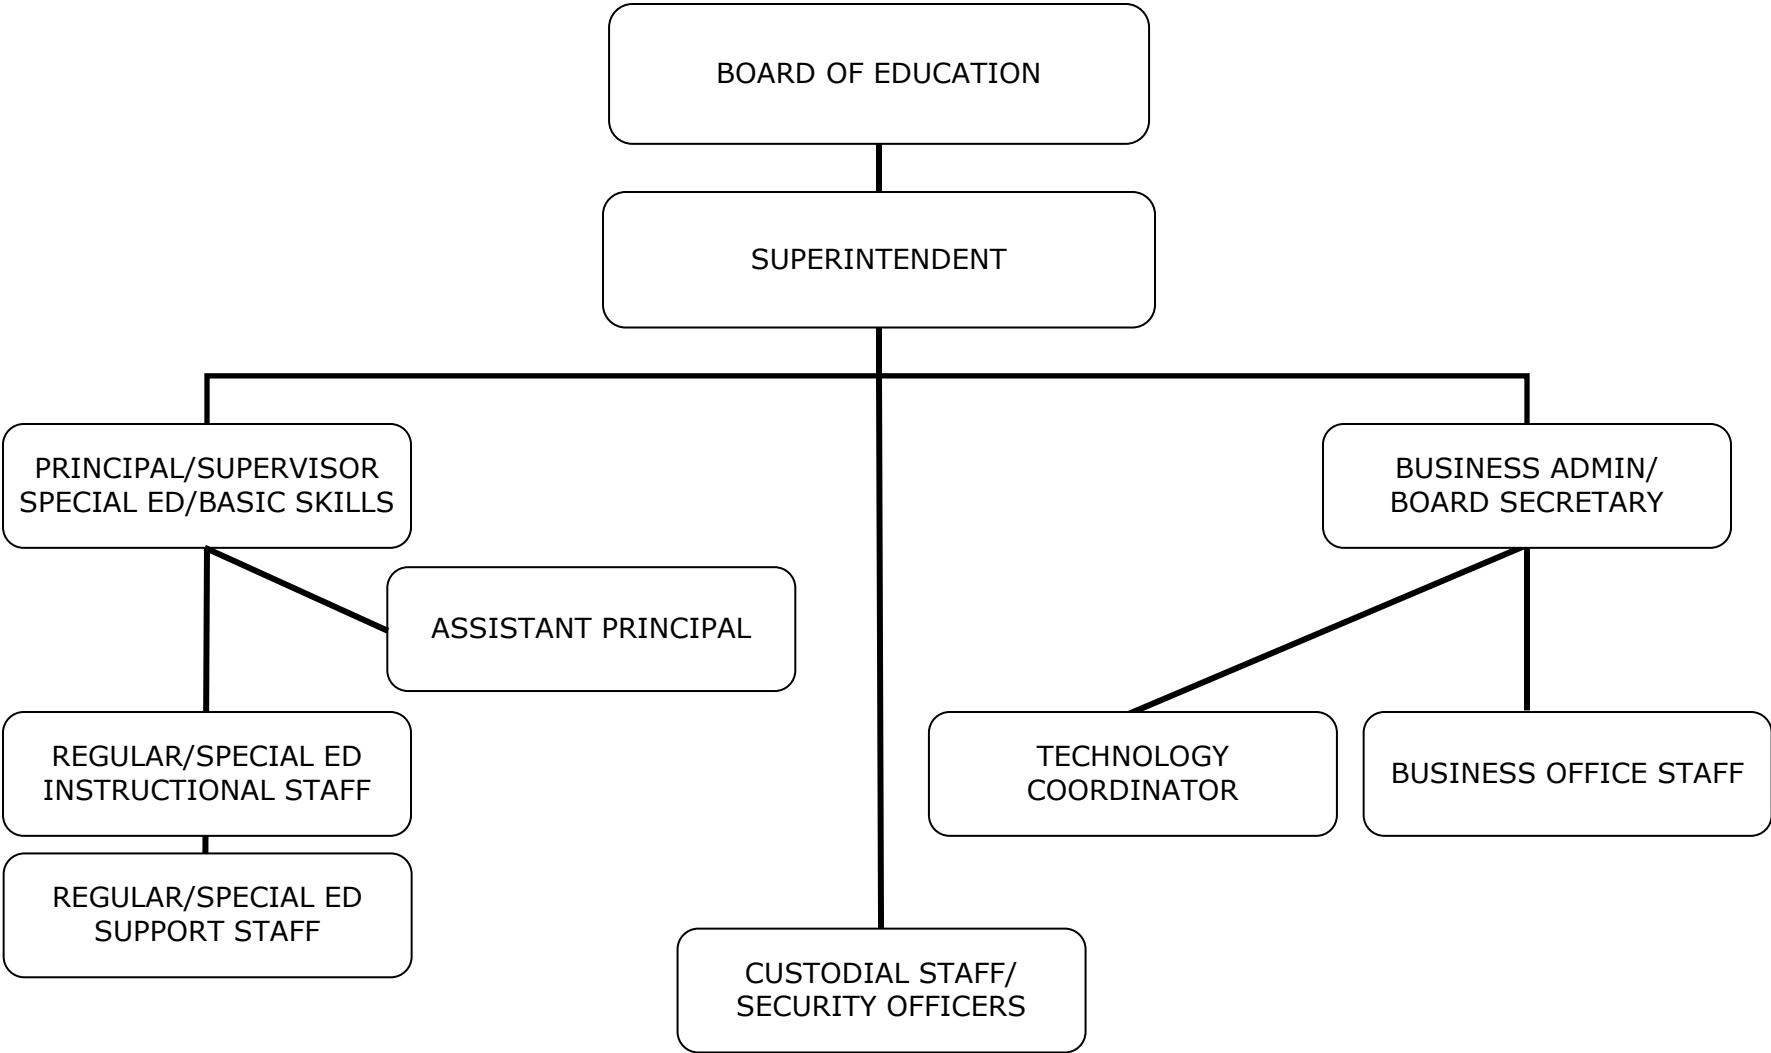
BOARD OF EDUCATION

SUPERINTENDENT

PRINCIPAL/SUPERVISOR SPECIAL ED/BASIC SKILLS

BUSINESS ADMIN/ BOARD SECRETARY

ASSISTANT PRINCIPAL

REGULAR/SPECIAL ED INSTRUCTIONAL STAFF

TECHNOLOGY COORDINATOR

BUSINESS OFFICE STAFF

REGULAR/SPECIAL ED SUPPORT STAFF

CUSTODIAL STAFF/ SECURITY OFFICERS